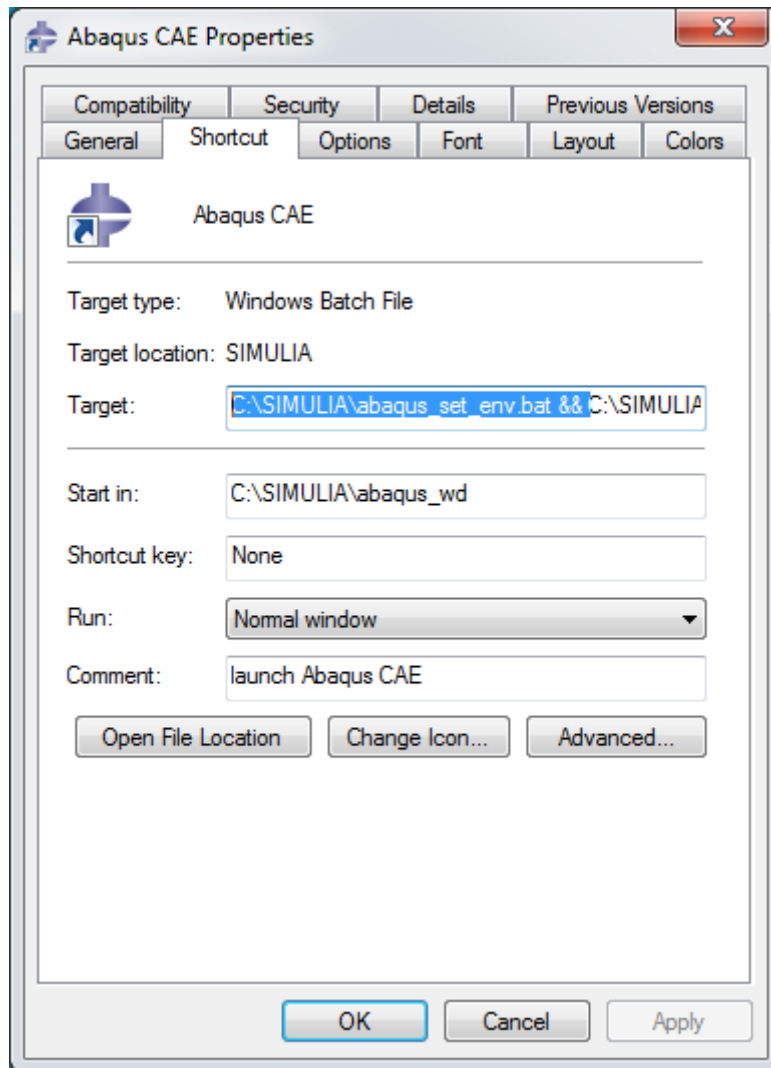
Abaqus CAE Properties

Compatibility | Security | Details | Previous Versions
General | Shortcut | Options | Font | Layout | Colors

Abaqus CAE

Target type: Windows Batch File

Target location: SIMULIA

Target: C:\SIMULIA\abaqus_set_env.bat && C:\SIMULIA

Start in: C:\SIMULIA\abaqus_wd

Shortcut key: None

Run: Normal window

Comment: launch Abaqus CAE

Open File Location | Change Icon... | Advanced...

OK | Cancel | Apply